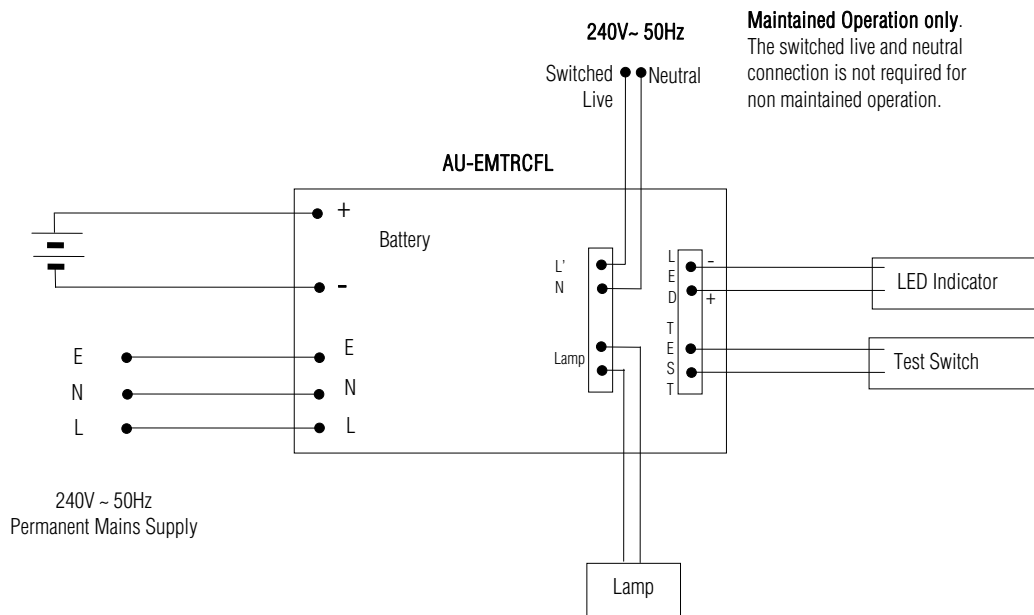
240V~ 50Hz

Maintained Operation only.
The switched live and neutral connection is not required for non maintained operation.

Switched Live

Neutral

AU-EMTRCFL

+

Battery

-

L'
N

L
E
D

-
+

LED Indicator

E
N
L

E
N
L

Lamp

T
E
S
T

Test Switch

240V ~ 50Hz
Permanent Mains Supply

Lamp